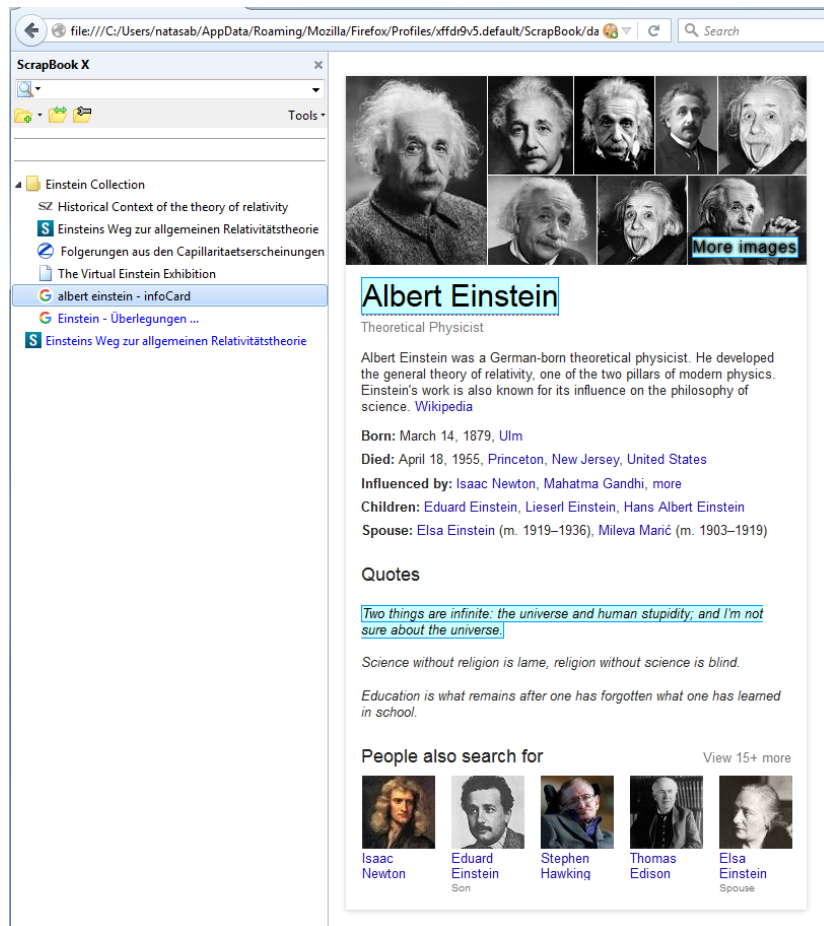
file:///C:/Users/natasab/AppData/Roaming/Mozilla/Firefox/Profiles/xffdr9v5.default/ScrapBook/da

Search

ScrapBook X

Tools

Einstein Collection
Historical Context of the theory of relativity
Einsteins Weg zur allgemeinen Relativitätstheorie
Folgerungen aus den Capillaritaetserscheinungen
The Virtual Einstein Exhibition
albert einstein - infoCard
Einstein - Überlegungen ...
Einsteins Weg zur allgemeinen Relativitätstheorie

More images

Albert Einstein
Theoretical Physicist

Albert Einstein was a German-born theoretical physicist. He developed the general theory of relativity, one of the two pillars of modern physics. Einstein's work is also known for its influence on the philosophy of science. Wikipedia

Born: March 14, 1879, Ulm
Died: April 18, 1955, Princeton, New Jersey, United States
Influenced by: Isaac Newton, Mahatma Gandhi, more
Children: Eduard Einstein, Lieserl Einstein, Hans Albert Einstein
Spouse: Elsa Einstein (m. 1919–1936), Mileva Marić (m. 1903–1919)

Quotes

Two things are infinite: the universe and human stupidity; and I'm not sure about the universe.

Science without religion is lame, religion without science is blind.

Education is what remains after one has forgotten what one has learned in school.

People also search for
View 15+ more

Isaac Newton
Eduard Einstein
Son
Stephen Hawking
Thomas Edison
Elsa Einstein
Spouse